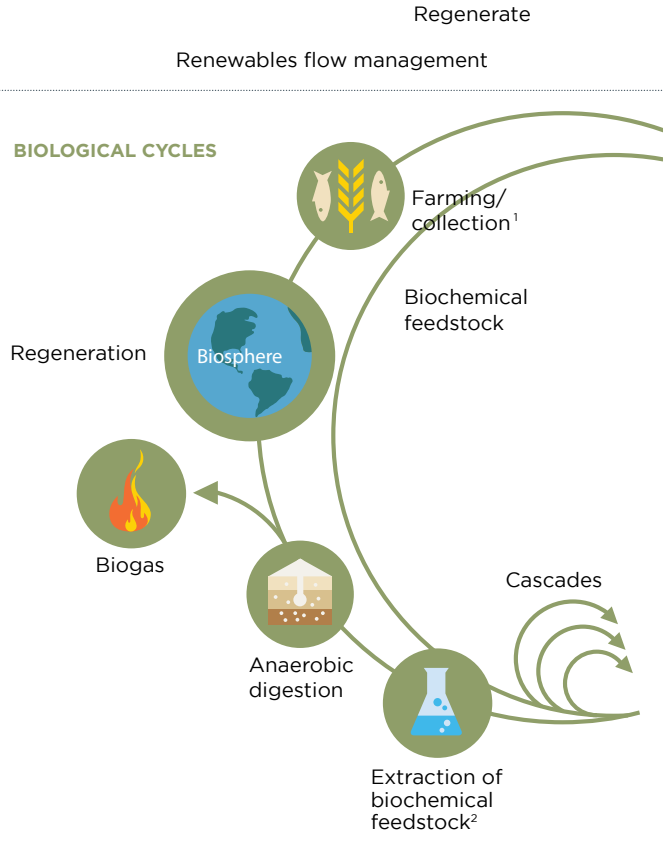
Regenerate

Renewables flow management

BIOLOGICAL CYCLES

Farming/ collection$^1$

Biochemical feedstock

Regeneration

Biosphere

Biogas

Cascades

Anaerobic digestion

Extraction of biochemical feedstock$^2$